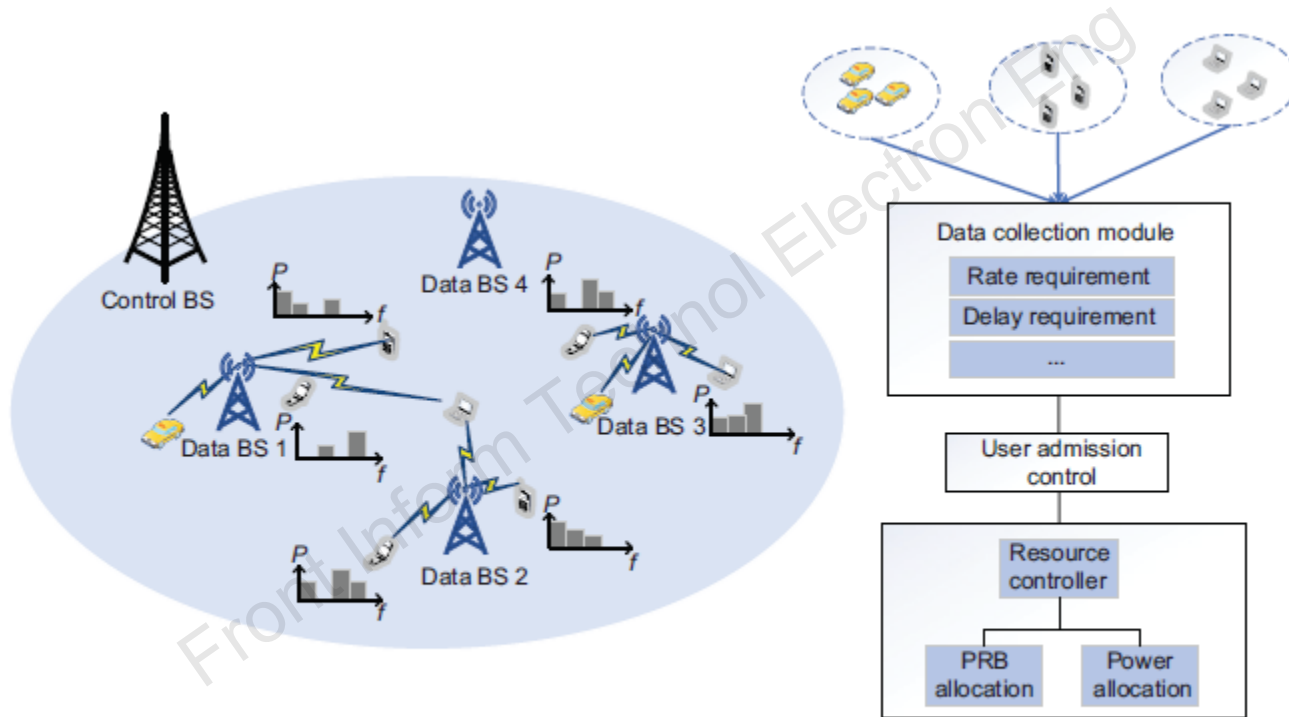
Control BS

Data BS 4

P

f

P

f

P

f

Data BS 1

P

f

Data BS 3

P

f

P

f

Data BS 2

Data collection module

Rate requirement

Delay requirement

...

User admission control

Resource controller

PRB allocation

Power allocation

Front Inform Technol Electron Eng